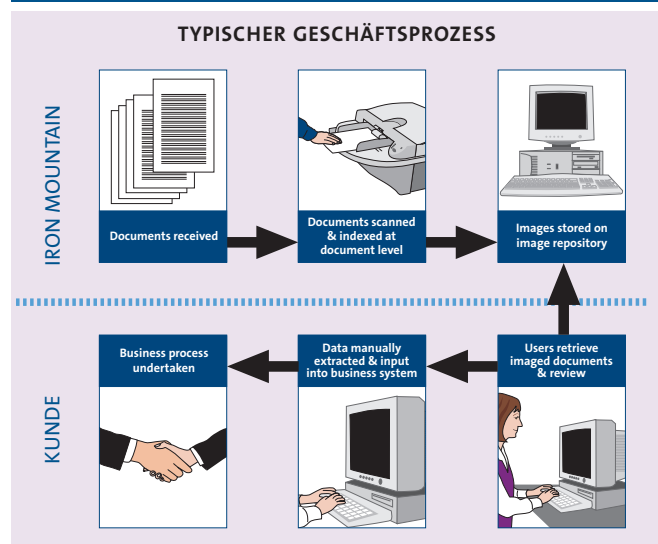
TYPISCHER GESCHÄFTSPROZESS

IRON MOUNTAIN

Documents received

Documents scanned & indexed at document level

Images stored on image repository

KUNDE

Business process undertaken

Data manually extracted & input into business system

Users retrieve imaged documents & review